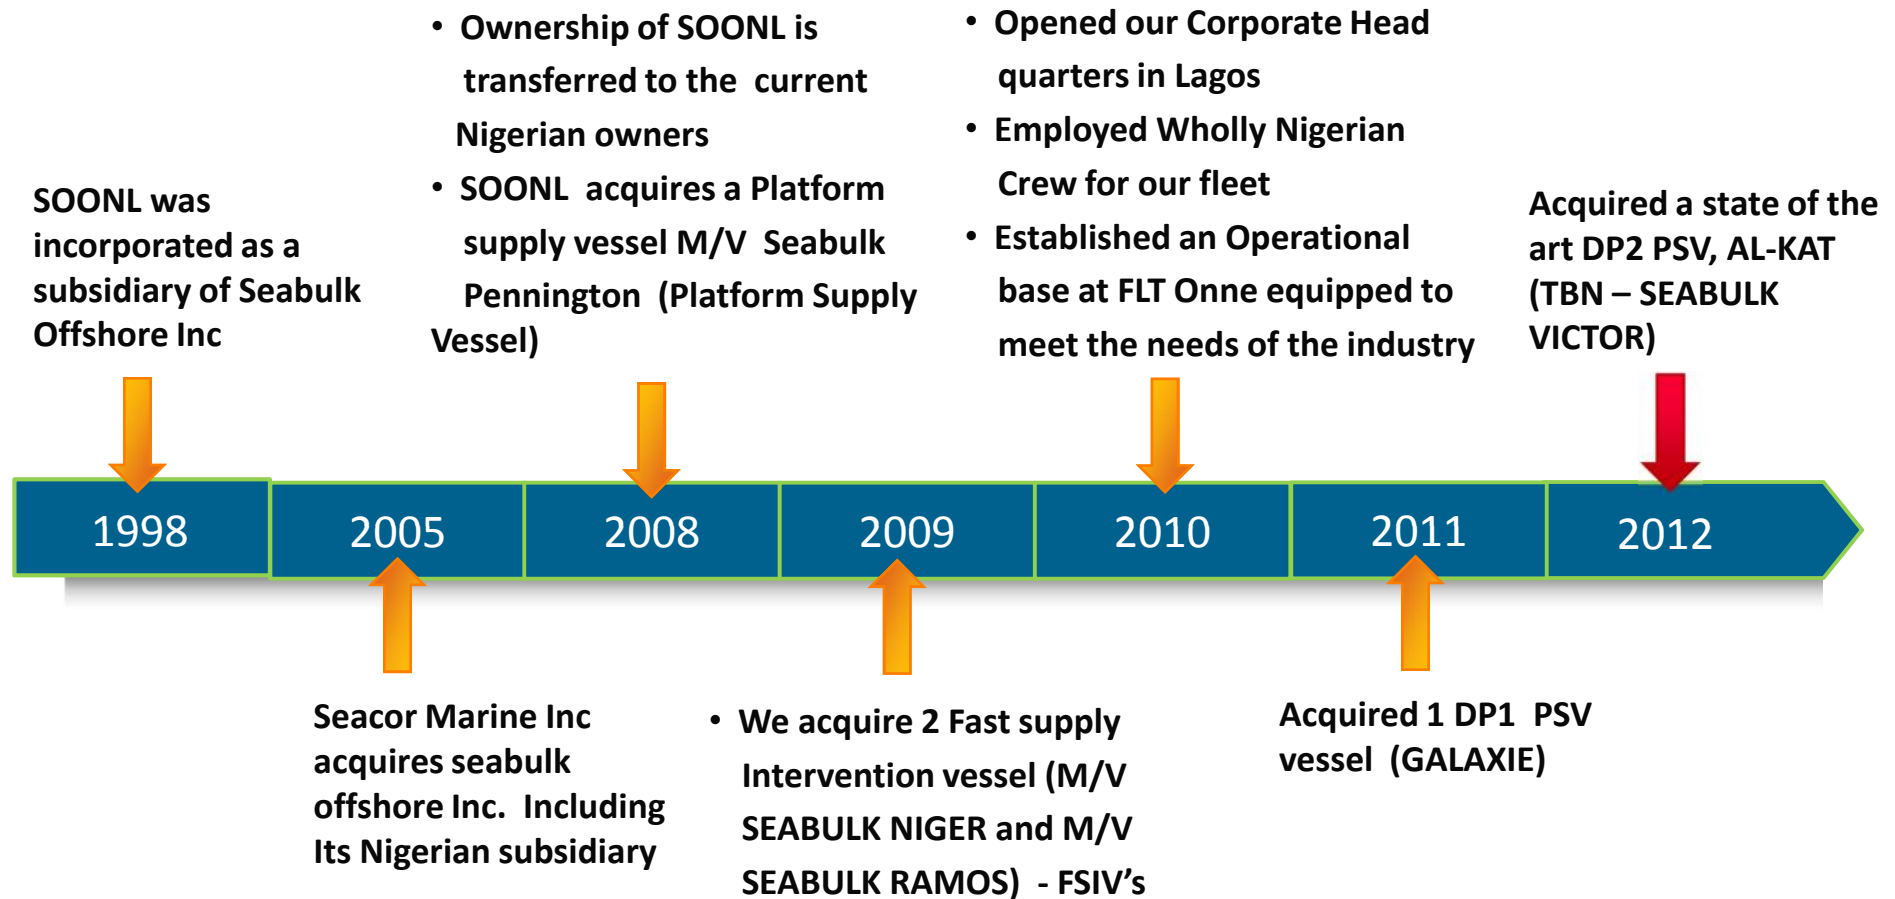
SOONL was incorporated as a subsidiary of Seabulk Offshore Inc

• Ownership of SOONL is transferred to the current Nigerian owners
• SOONL acquires a Platform supply vessel M/V Seabulk Pennington (Platform Supply Vessel)

• Opened our Corporate Head quarters in Lagos
• Employed Wholly Nigerian Crew for our fleet
• Established an Operational base at FLT Onne equipped to meet the needs of the industry

Acquired a state of the art DP2 PSV, AL-KAT (TBN – SEABULK VICTOR)

1998 2005 2008 2009 2010 2011 2012

Seacor Marine Inc acquires seabulk offshore Inc. Including Its Nigerian subsidiary

• We acquire 2 Fast supply Intervention vessel (M/V SEABULK NIGER and M/V SEABULK RAMOS) - FSIV's

Acquired 1 DP1 PSV vessel (GALAXIE)